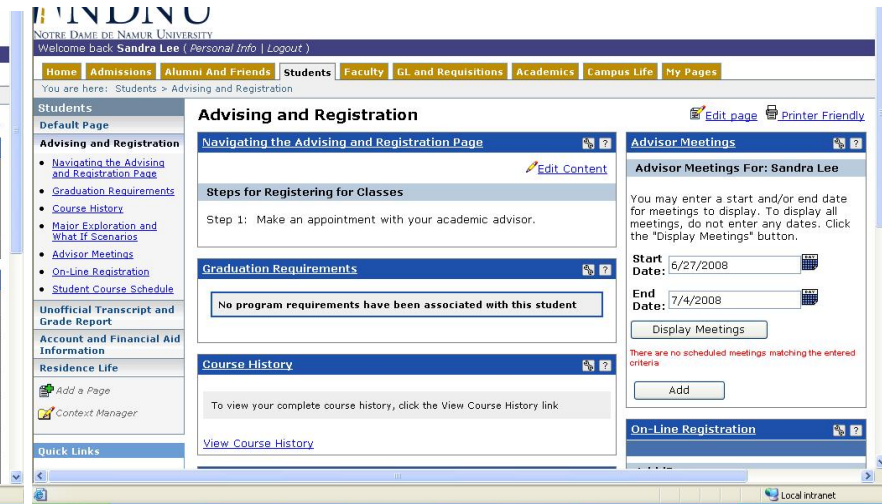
NDNU
Notre Dame de Namur University
Welcome back Sandra Lee ( Personal Info | Logout )

Home | Admissions | Alumni And Friends | Students | Faculty | GL and Requisitions | Academics | Campus Life | My Pages

You are here: Students > Advising and Registration

Students
Default Page
Advising and Registration
- Navigating the Advising and Registration Page
- Graduation Requirements
- Course History
- Major Exploration and What If Scenarios
- Advisor Meetings
- On-Line Registration
- Student Course Schedule

Unofficial Transcript and Grade Report
Account and Financial Aid Information
Residence Life
Add a Page
Context Manager
Quick Links

Advising and Registration

Edit page   Printer Friendly

Navigating the Advising and Registration Page
Edit Content
Steps for Registering for Classes
Step 1: Make an appointment with your academic advisor.

Graduation Requirements
No program requirements have been associated with this student

Course History
To view your complete course history, click the View Course History link
View Course History

Advisor Meetings
Advisor Meetings For: Sandra Lee
You may enter a start and/or end date for meetings to display. To display all meetings, do not enter any dates. Click the "Display Meetings" button.
Start Date: 6/27/2008
End Date: 7/4/2008
Display Meetings
There are no scheduled meetings matching the entered criteria
Add

On-Line Registration

Local intranet